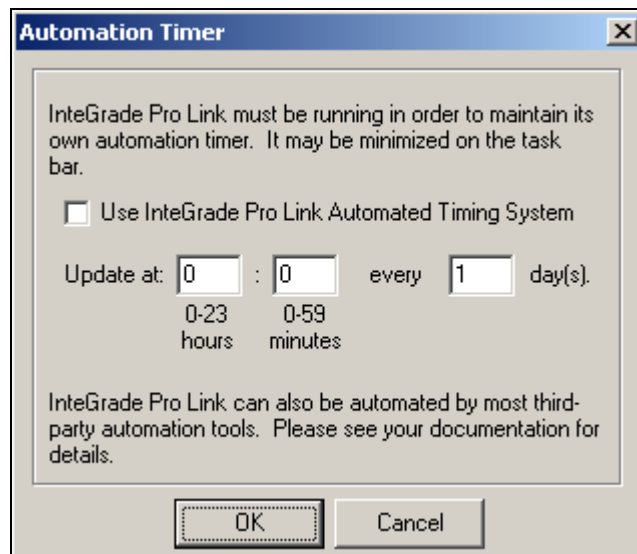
Automation Timer

InteGrade Pro Link must be running in order to maintain its own automation timer. It may be minimized on the task bar.

Use InteGrade Pro Link Automated Timing System

Update at: 0 : 0 every 1 day(s).

0-23 hours

0-59 minutes

InteGrade Pro Link can also be automated by most third-party automation tools. Please see your documentation for details.

OK

Cancel